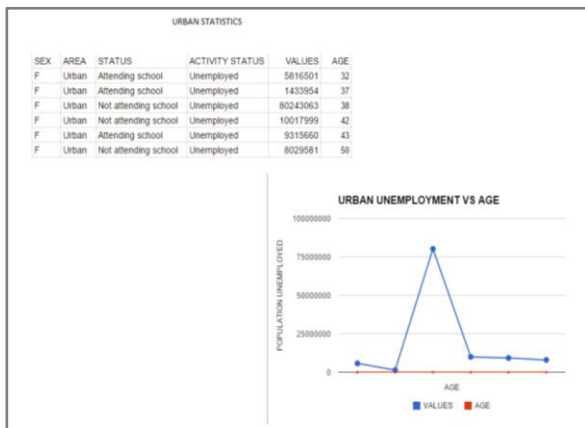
URBAN STATISTICS

| SEX | AREA | STATUS | ACTIVITY STATUS | VALUES | AGE |
|---|---|---|---|---|---|
| F | Urban | Attending school | Unemployed | 5816501 | 32 |
| F | Urban | Attending school | Unemployed | 1433954 | 37 |
| F | Urban | Not attending school | Unemployed | 80243063 | 38 |
| F | Urban | Not attending school | Unemployed | 10017999 | 42 |
| F | Urban | Attending school | Unemployed | 9315660 | 43 |
| F | Urban | Not attending school | Unemployed | 8029581 | 50 |

URBAN UNEMPLOYMENT VS AGE

POPULATION UNEMPLOYED

100000000
75000000
50000000
25000000
0

AGE

VALUES AGE